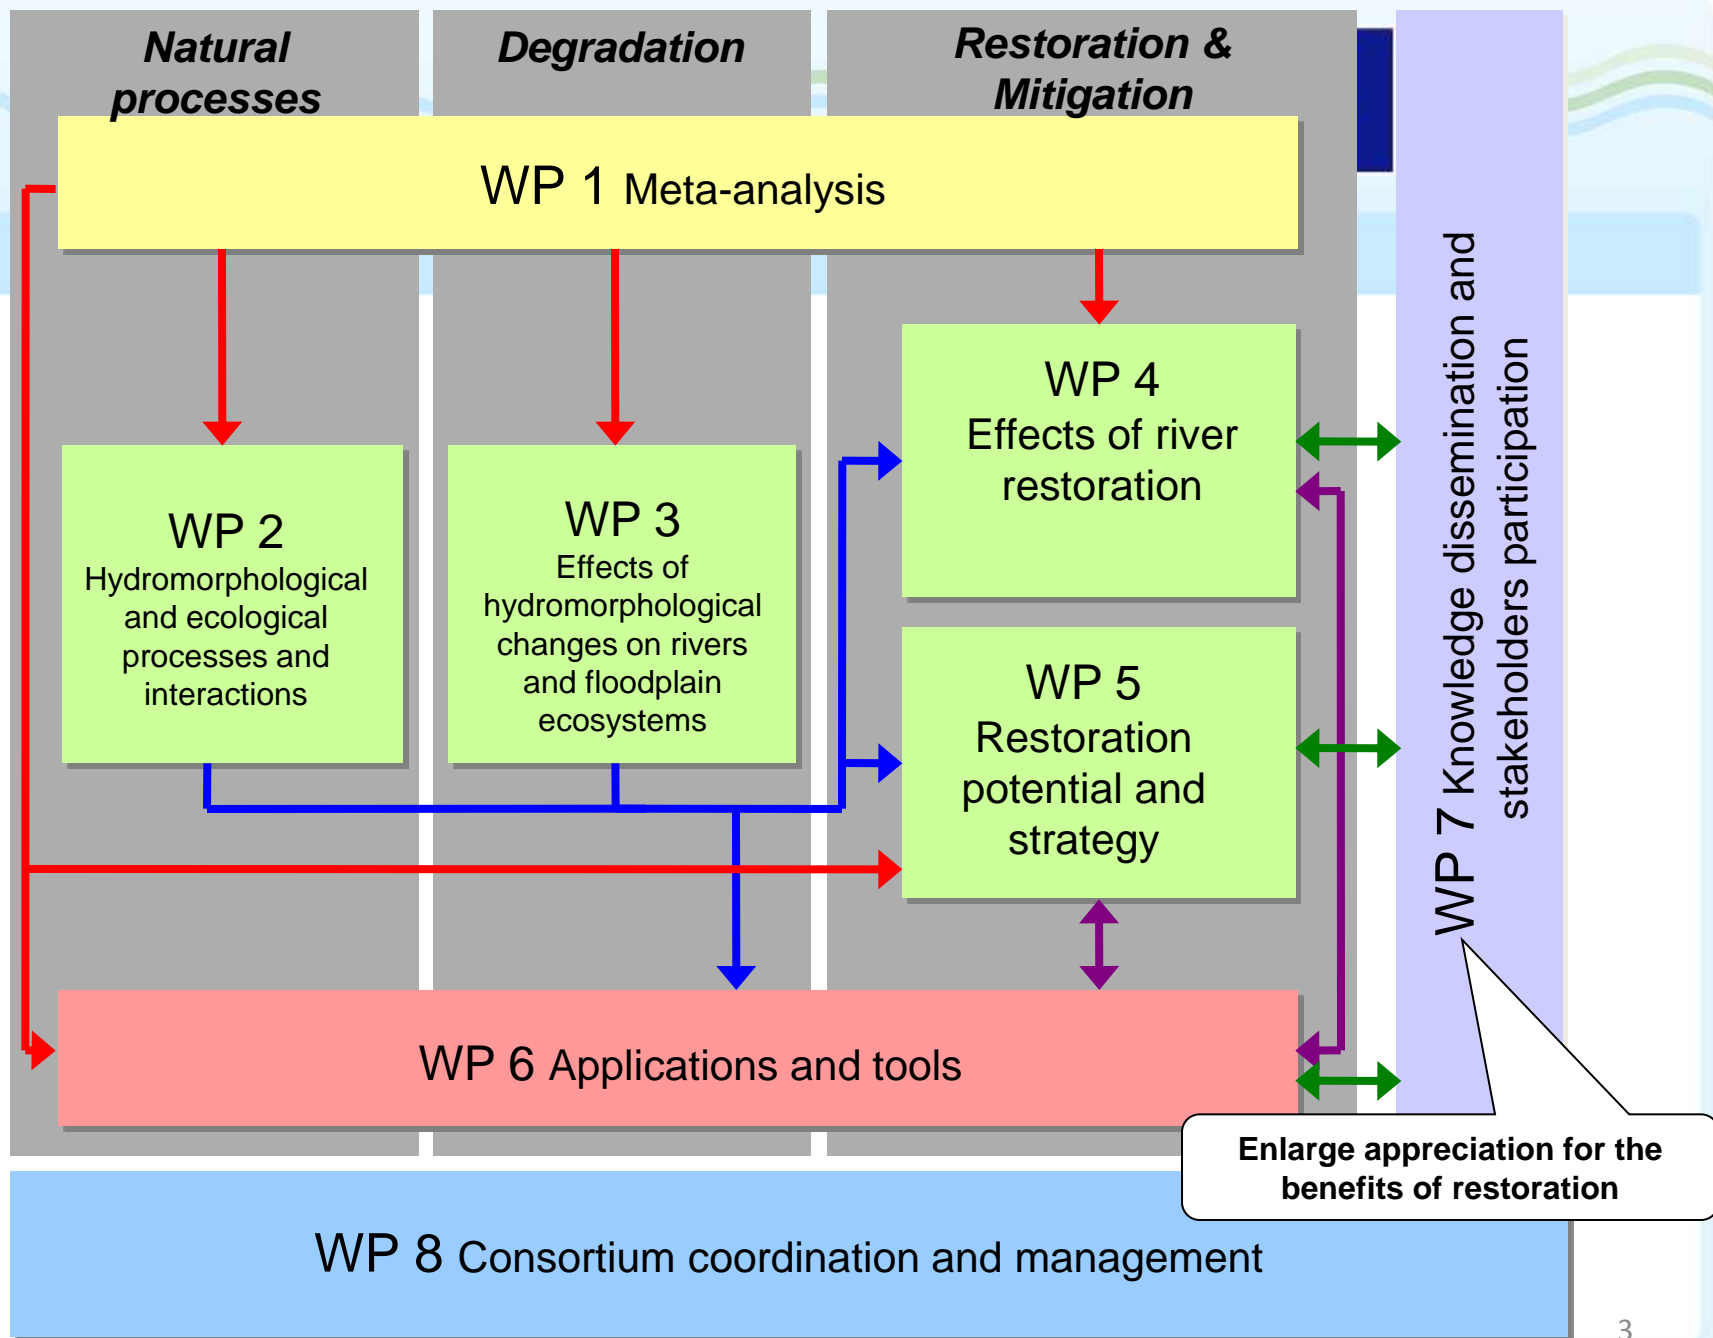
Natural processes

Degradation

Restoration & Mitigation

WP 1 Meta-analysis

WP 2 Hydromorphological and ecological processes and interactions

WP 3 Effects of hydromorphological changes on rivers and floodplain ecosystems

WP 4 Effects of river restoration

WP 5 Restoration potential and strategy

WP 6 Applications and tools

WP 7 Knowledge dissemination and stakeholders participation

Enlarge appreciation for the benefits of restoration

WP 8 Consortium coordination and management

3